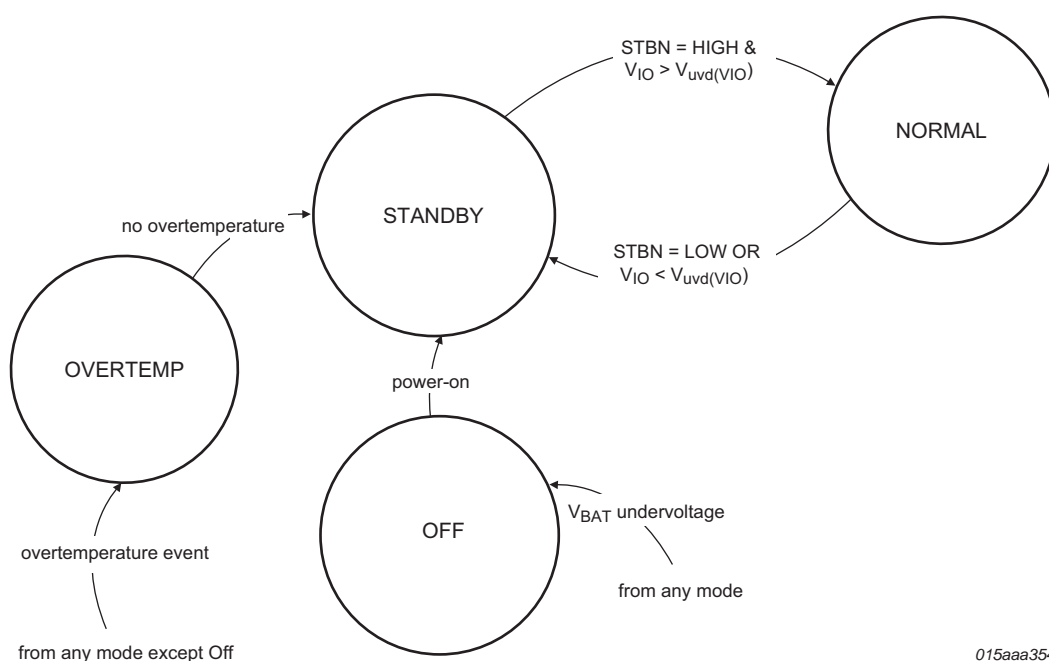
STBN = HIGH & $V_{IO} > V_{uvd(VIO)}$

NORMAL

no overtemperature

STANDBY

STBN = LOW OR $V_{IO} < V_{uvd(VIO)}$

OVERTEMP

power-on

OFF

$V_{BAT}$ undervoltage

overtemperature event

from any mode

from any mode except Off

015aaa35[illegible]